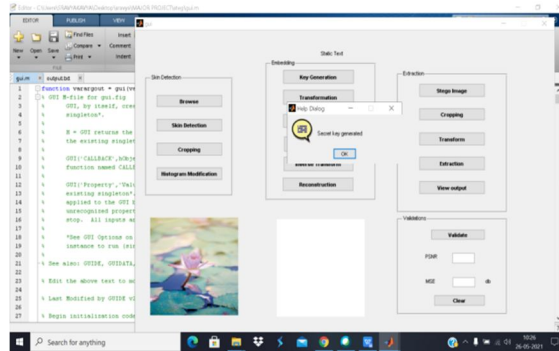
Editor - C:\Users\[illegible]\Desktop\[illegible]\gui.m

EDITOR PUBLISH VIEW

New Open Save Find Files Compare Print Insert Comment Indent

FILE

gui.m × subpixel.txt ×

1 function varargout = gui(va
2 % GUI M-file for gui.fig
3 % GUI, by itself, crea
4 % singleton*.
5 %
6 % H = GUI returns the
7 % the existing singlet
8 %
9 % GUI('CALLBACK',hObje
10 % function named CALLB
11 %
12 % GUI('Property','Valu
13 % existing singleton*.
14 % applied to the GUI b
15 % unrecognized propert
16 % stop. All inputs are
17 %
18 % *See GUI Options on
19 % instance to run (sin
20 %
21 % See also: GUIDE, GUIDATA,
22 %
23 % Edit the above text to mo
24 %
25 % Last Modified by GUIDE v2
26 %
27 % Begin initialization code

gui

Static Text

Skin Detection

Browse

Skin Detection

Cropping

Histogram Modification

Embedding

Key Generation

Transformation

Inverse Transform

Reconstruction

Help Dialog

Secret key generated

OK

Extraction

Stego Image

Cropping

Transform

Extraction

View output

Validations

Validate

PSNR

MSE

db

Clear

Search for anything

10:26
26-05-2021